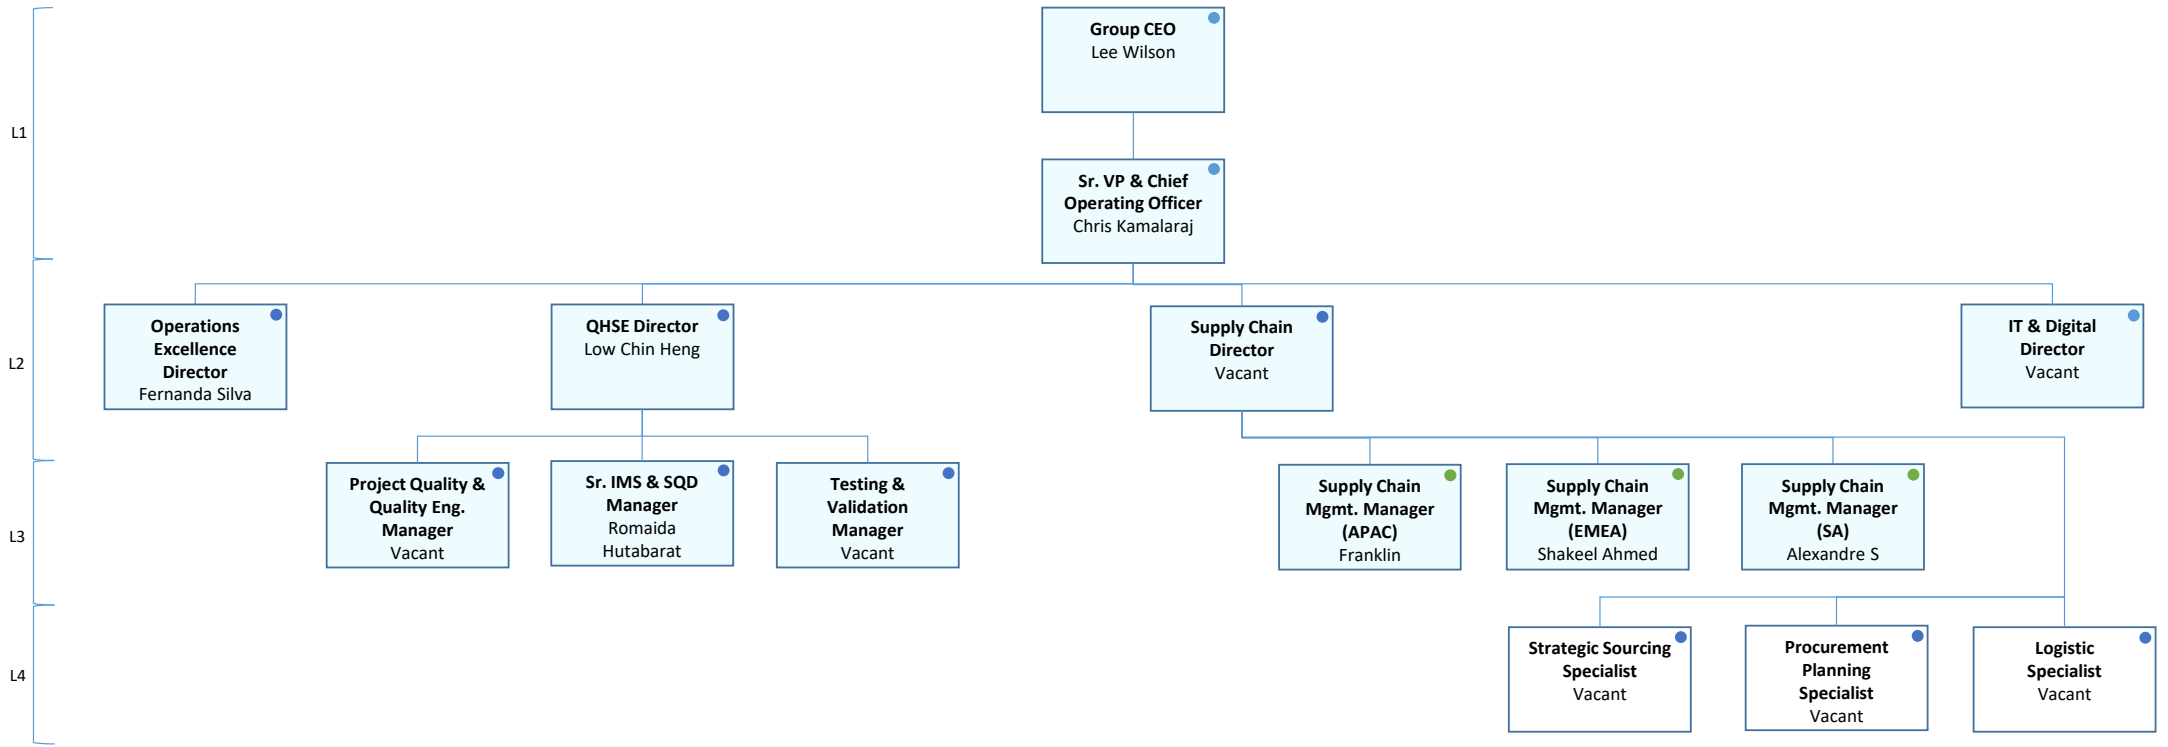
L1

Group CEO
Lee Wilson

Sr. VP & Chief Operating Officer
Chris Kamalaraj

L2

Operations Excellence Director
Fernanda Silva

QHSE Director
Low Chin Heng

Supply Chain Director
Vacant

IT & Digital Director
Vacant

L3

Project Quality & Quality Eng. Manager
Vacant

Sr. IMS & SQD Manager
Romaida Hutabarat

Testing & Validation Manager
Vacant

Supply Chain Mgmt. Manager (APAC)
Franklin

Supply Chain Mgmt. Manager (EMEA)
Shakeel Ahmed

Supply Chain Mgmt. Manager (SA)
Alexandre S

L4

Strategic Sourcing Specialist
Vacant

Procurement Planning Specialist
Vacant

Logistic Specialist
Vacant